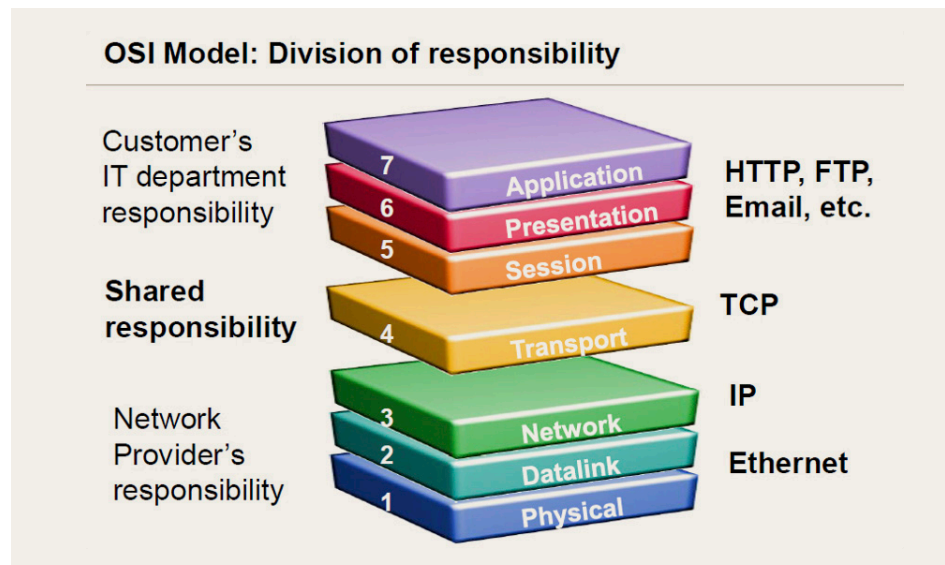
OSI Model: Division of responsibility

Customer's IT department responsibility

7 Application
6 Presentation
5 Session

HTTP, FTP, Email, etc.

Shared responsibility

4 Transport

TCP

Network Provider's responsibility

3 Network
2 Datalink
1 Physical

IP

Ethernet